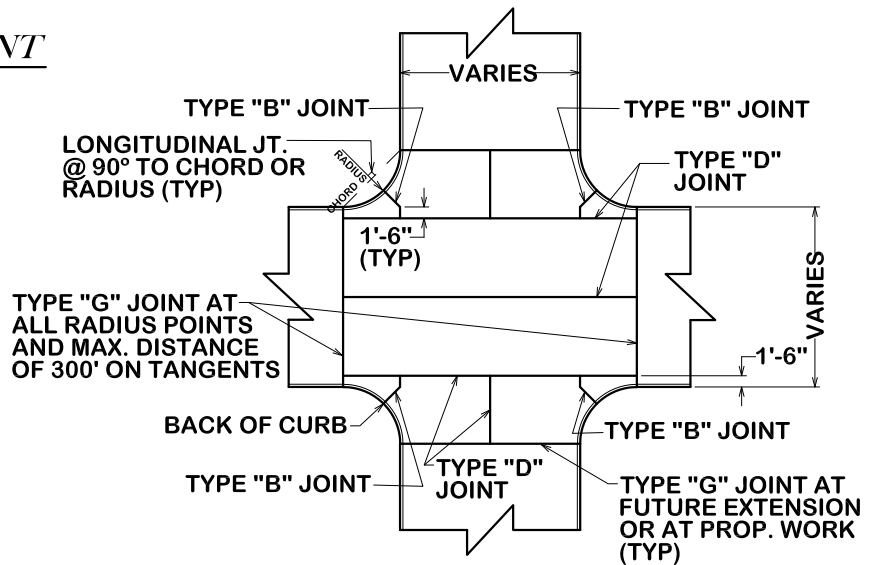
NT

VARIES

TYPE "B" JOINT

TYPE "B" JOINT

LONGITUDINAL JT. @ 90° TO CHORD OR RADIUS (TYP)

RADIUS

CHORD

TYPE "D" JOINT

1'-6" (TYP)

VARIES

TYPE "G" JOINT AT ALL RADIUS POINTS AND MAX. DISTANCE OF 300' ON TANGENTS

1'-6"

BACK OF CURB

TYPE "B" JOINT

TYPE "B" JOINT

TYPE "D" JOINT

TYPE "G" JOINT AT FUTURE EXTENSION OR AT PROP. WORK (TYP)